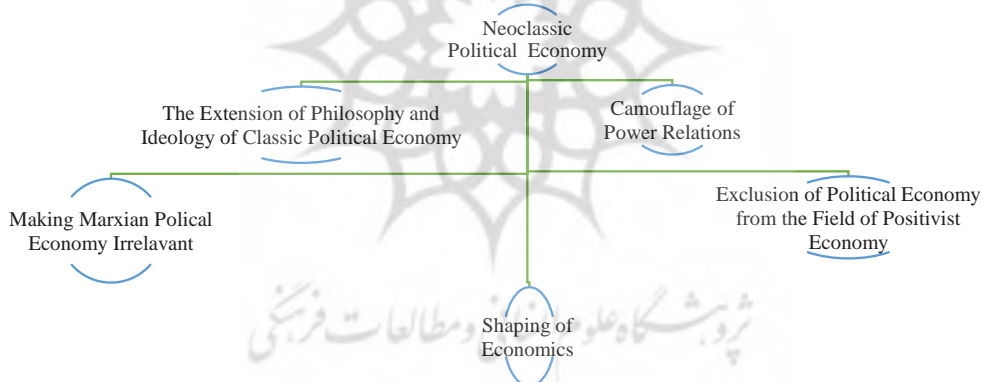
Neoclassic Political Economy

The Extension of Philosophy and Ideology of Classic Political Economy

Camouflage of Power Relations

Making Marxian Polical Economy Irrelavant

Exclusion of Political Economy from the Field of Positivist Economy

Shaping of Economics